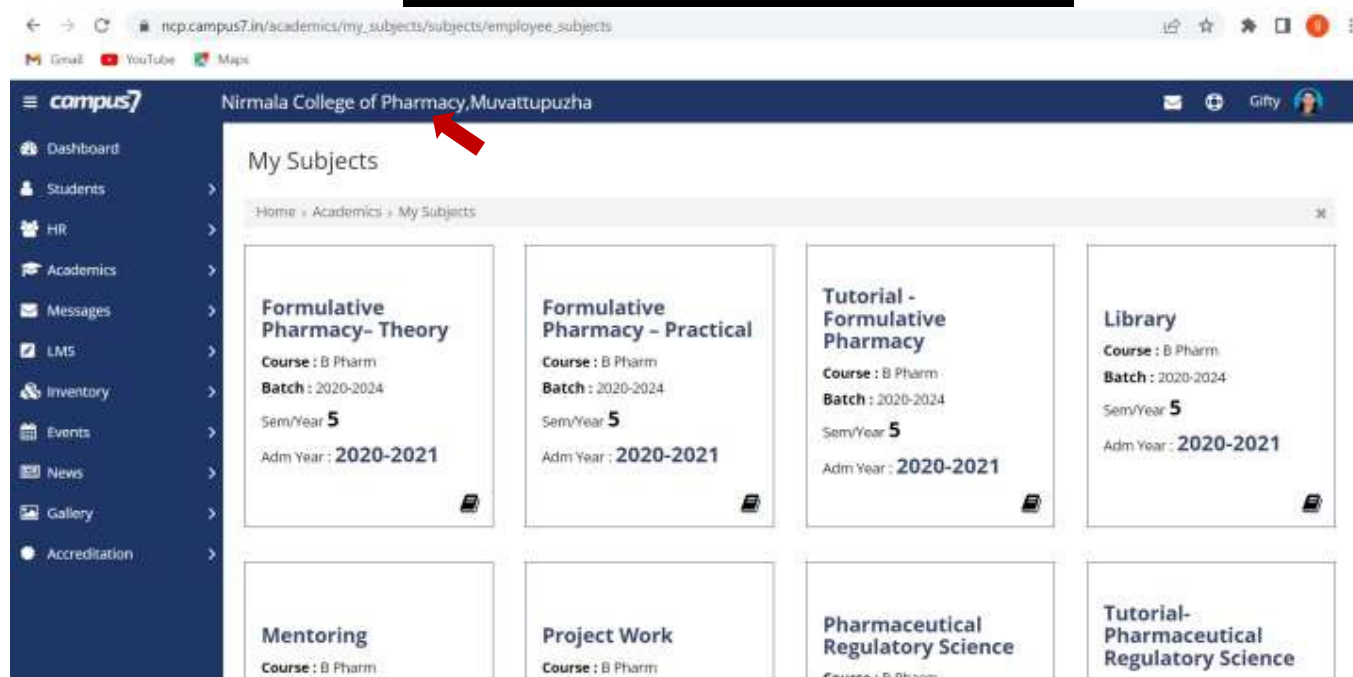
ncp.campus7.in/academics/my_subjects/subjects/employee_subjects

Gmail YouTube Maps

campus7 Nirmala College of Pharmacy,Muvattupuzha Gifty

Dashboard
Students
HR
Academics
Messages
LMS
Inventory
Events
News
Gallery
Accreditation

My Subjects

Home › Academics › My Subjects

Formulative Pharmacy– Theory
Course : B Pharm
Batch : 2020-2024
Sem/Year 5
Adm Year : 2020-2021

Formulative Pharmacy – Practical
Course : B Pharm
Batch : 2020-2024
Sem/Year 5
Adm Year : 2020-2021

Tutorial - Formulative Pharmacy
Course : B Pharm
Batch : 2020-2024
Sem/Year 5
Adm Year : 2020-2021

Library
Course : B Pharm
Batch : 2020-2024
Sem/Year 5
Adm Year : 2020-2021

Mentoring
Course : B Pharm

Project Work
Course : B Pharm

Pharmaceutical Regulatory Science
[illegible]

Tutorial- Pharmaceutical Regulatory Science